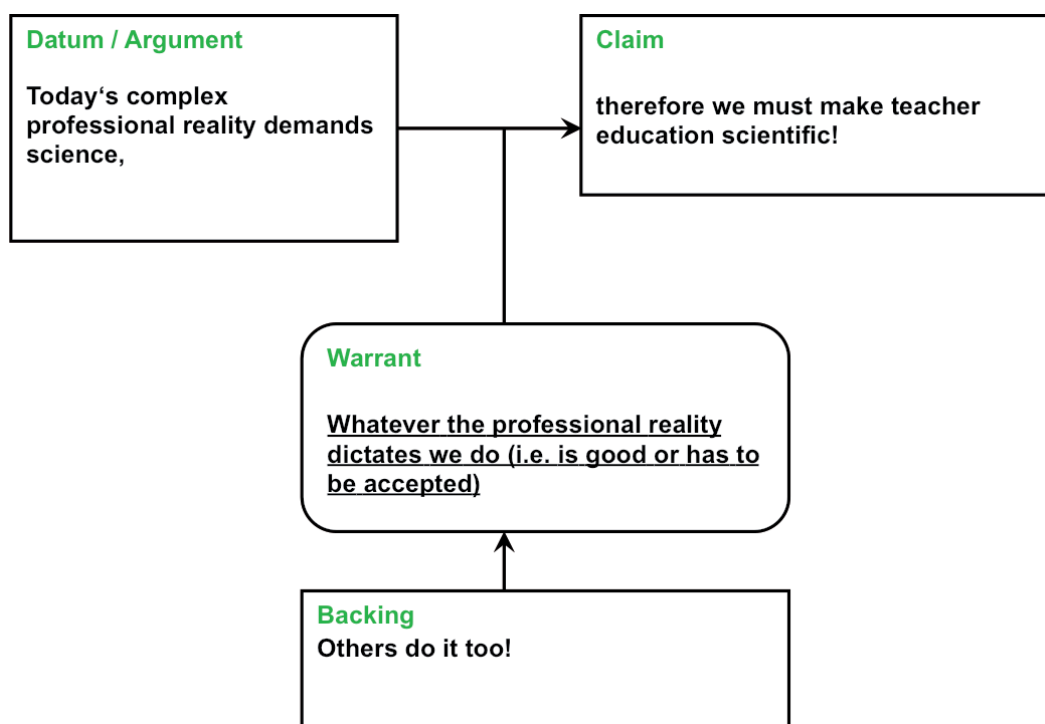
Datum / Argument

Today‘s complex professional reality demands science,

Claim

therefore we must make teacher education scientific!

Warrant

Whatever the professional reality dictates we do (i.e. is good or has to be accepted)

Backing

Others do it too!